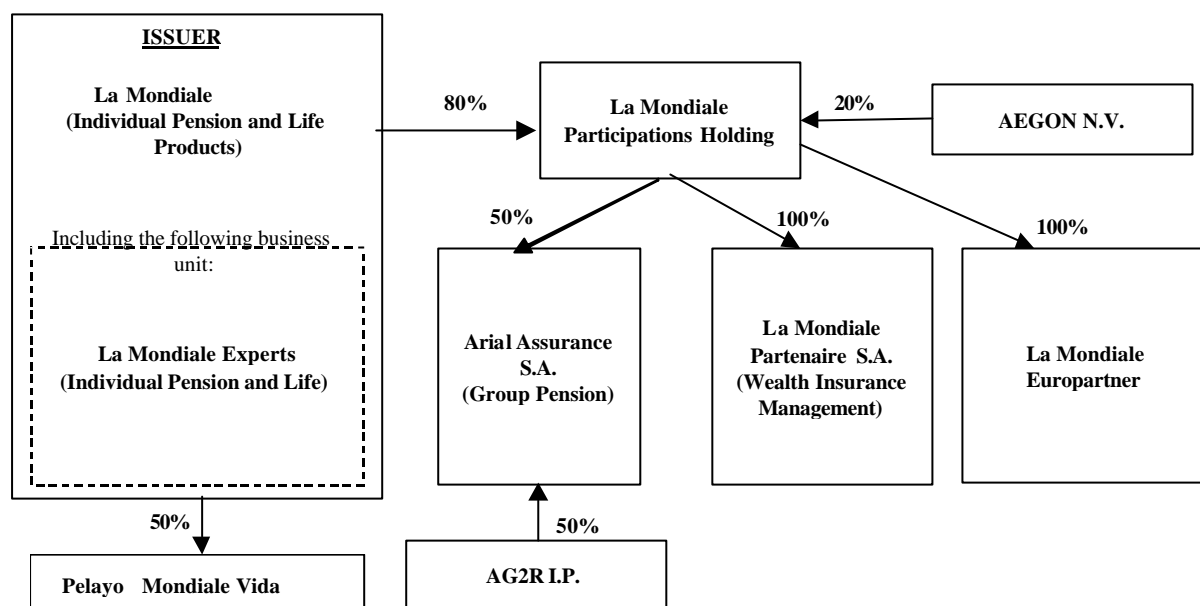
ISSUER

La Mondiale (Individual Pension and Life Products)

Including the following business unit:

La Mondiale Experts (Individual Pension and Life)

80%

La Mondiale Participations Holding

20%

AEGON N.V.

50%

100%

100%

Arial Assurance S.A. (Group Pension)

La Mondiale Partenaire S.A. (Wealth Insurance Management)

La Mondiale Europartner

50%

50%

Pelayo Mondiale Vida

AG2R I.P.